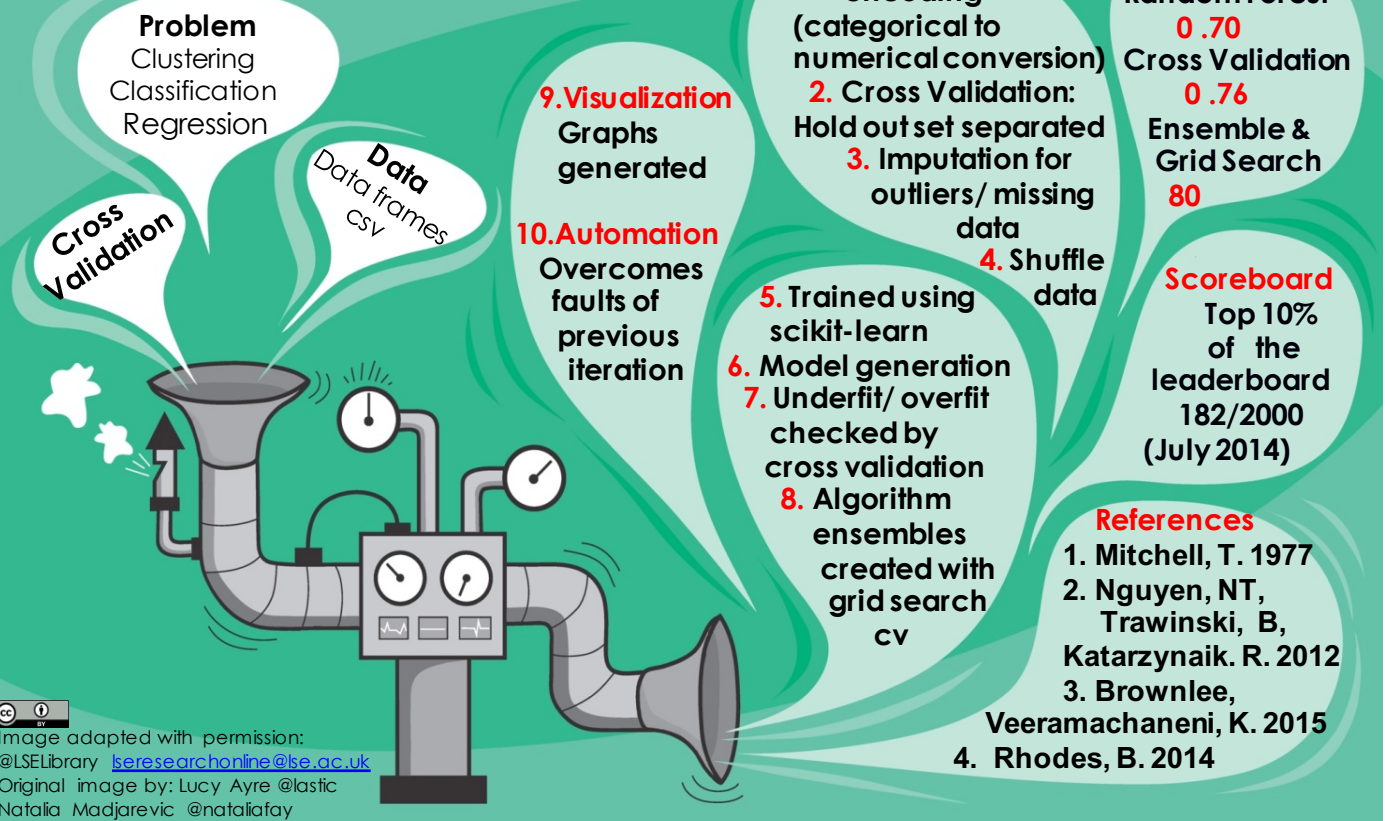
Problem
Clustering
Classification
Regression

Data
Data frames
csv

Cross Validation

9.Visualization
Graphs generated

10.Automation
Overcomes faults of previous iteration

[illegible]
(categorical to numerical conversion)
2. Cross Validation: Hold out set separated
3. Imputation for outliers/ missing data
4. Shuffle data

5. Trained using scikit-learn
6. Model generation
7. Underfit/ overfit checked by cross validation
8. Algorithm ensembles created with grid search cv

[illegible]
0 .70
Cross Validation
0 .76
Ensemble & Grid Search
80

Scoreboard
Top 10% of the leaderboard
182/2000
(July 2014)

References
1. Mitchell, T. 1977
2. Nguyen, NT, Trawinski, B, Katarzynaik. R. 2012
3. Brownlee, Veeramachaneni, K. 2015
4. Rhodes, B. 2014

Image adapted with permission:
@LSELibrary lseresearchonline@lse.ac.uk
Original image by: Lucy Ayre @lastic
Natalia Madjarevic @nataliafay